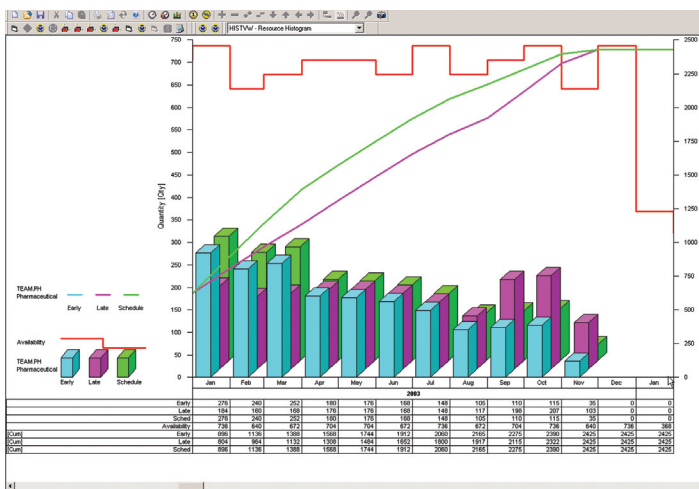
HISTVW - Resource Histogram

750
700
650
600
550
500
450
400
350
300
250
200
150
100
50
0

Quantity [Qty]

2500
2250
2000
1750
1500
1250
1000
750
500
250
0

TEAM.PH Pharmaceutical
Early Late Schedule

Availability
TEAM.PH Pharmaceutical
Early Late Sched

Jan Feb Mar Apr May Jun Jul Aug Sep Oct Nov Dec Jan

2003

| | | Jan | Feb | Mar | Apr | May | Jun | Jul | Aug | Sep | Oct | Nov | Dec | Jan |
|---|---|---|---|---|---|---|---|---|---|---|---|---|---|---|
| | Early | 276 | 240 | 252 | 180 | 176 | 168 | 148 | 105 | 110 | 115 | 35 | 0 | 0 |
| | Late | 184 | 160 | 168 | 176 | 176 | 168 | 148 | 117 | 198 | 207 | 103 | 0 | 0 |
| | Sched | 276 | 240 | 252 | 180 | 176 | 168 | 148 | 105 | 110 | 115 | 35 | 0 | 0 |
| | Availability | 736 | 640 | 672 | 704 | 704 | 672 | 736 | 672 | 704 | 736 | 640 | 736 | 368 |
| [Cum] | Early | 896 | 1136 | 1388 | 1568 | 1744 | 1912 | 2060 | 2165 | 2275 | 2390 | 2425 | 2425 | 2425 |
| [Cum] | Late | 804 | 964 | 1132 | 1308 | 1484 | 1652 | 1800 | 1917 | 2115 | 2322 | 2425 | 2425 | 2425 |
| [Cum] | Sched | 896 | 1136 | 1388 | 1568 | 1744 | 1912 | 2060 | 2165 | 2275 | 2390 | 2425 | 2425 | 2425 |